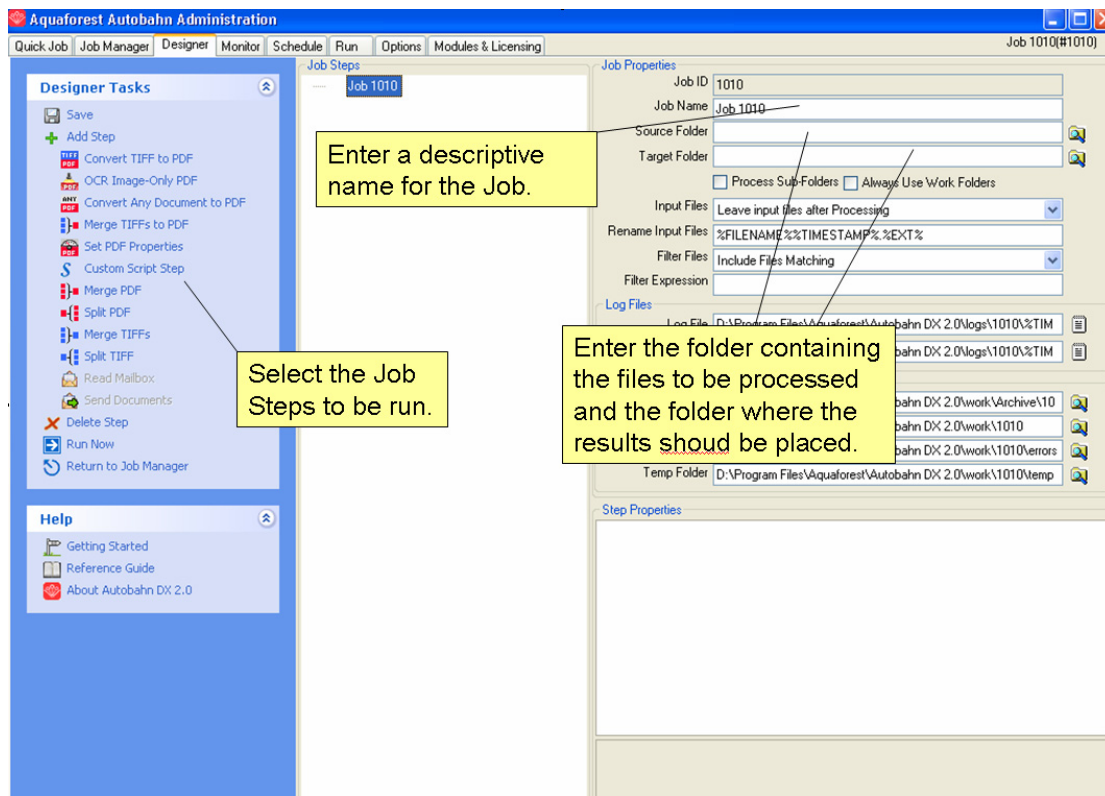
Aquaforest Autobahn Administration

Quick Job | Job Manager | Designer | Monitor | Schedule | Run | Options | Modules & Licensing

Job 1010(#1010)

Designer Tasks

Save
Add Step
Convert TIFF to PDF
OCR Image-Only PDF
Convert Any Document to PDF
Merge TIFFs to PDF
Set PDF Properties
Custom Script Step
Merge PDF
Split PDF
Merge TIFFs
Split TIFF
Read Mailbox
Send Documents
Delete Step
Run Now
Return to Job Manager

Help

Getting Started
Reference Guide
About Autobahn DX 2.0

Job Steps

Job 1010

Job Properties

Job ID 1010
Job Name Job 1010
Source Folder
Target Folder
Process Sub-Folders
Always Use Work Folders
Input Files Leave input files after Processing
Rename Input Files %FILENAME%%TIMESTAMP%.%EXT%
Filter Files Include Files Matching
Filter Expression

Log Files

Log File D:\Program Files\Aquaforest\Autobahn DX 2.0\logs\1010\%TIM
abn DX 2.0\logs\1010\%TIM
abn DX 2.0\work\Archive\10
abn DX 2.0\work\1010
abn DX 2.0\work\1010\errors
Temp Folder D:\Program Files\Aquaforest\Autobahn DX 2.0\work\1010\temp

Step Properties

Enter a descriptive name for the Job.

Select the Job Steps to be run.

Enter the folder containing the files to be processed and the folder where the results shoud be placed.